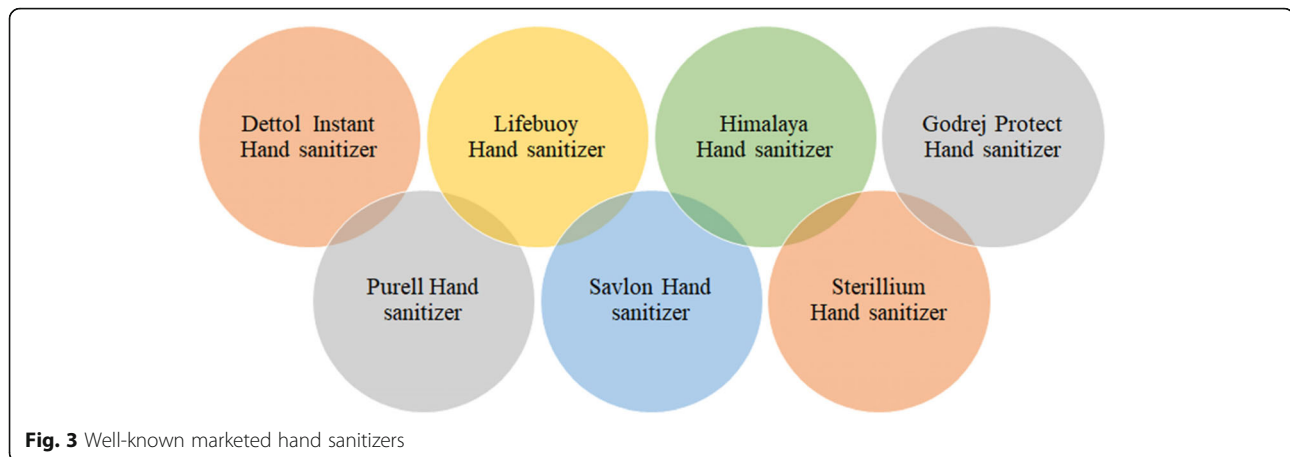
Dettol Instant Hand sanitizer

Lifebuoy Hand sanitizer

Himalaya Hand sanitizer

Godrej Protect Hand sanitizer

Purell Hand sanitizer

Savlon Hand sanitizer

Sterillium Hand sanitizer

**Fig. 3** Well-known marketed hand sanitizers